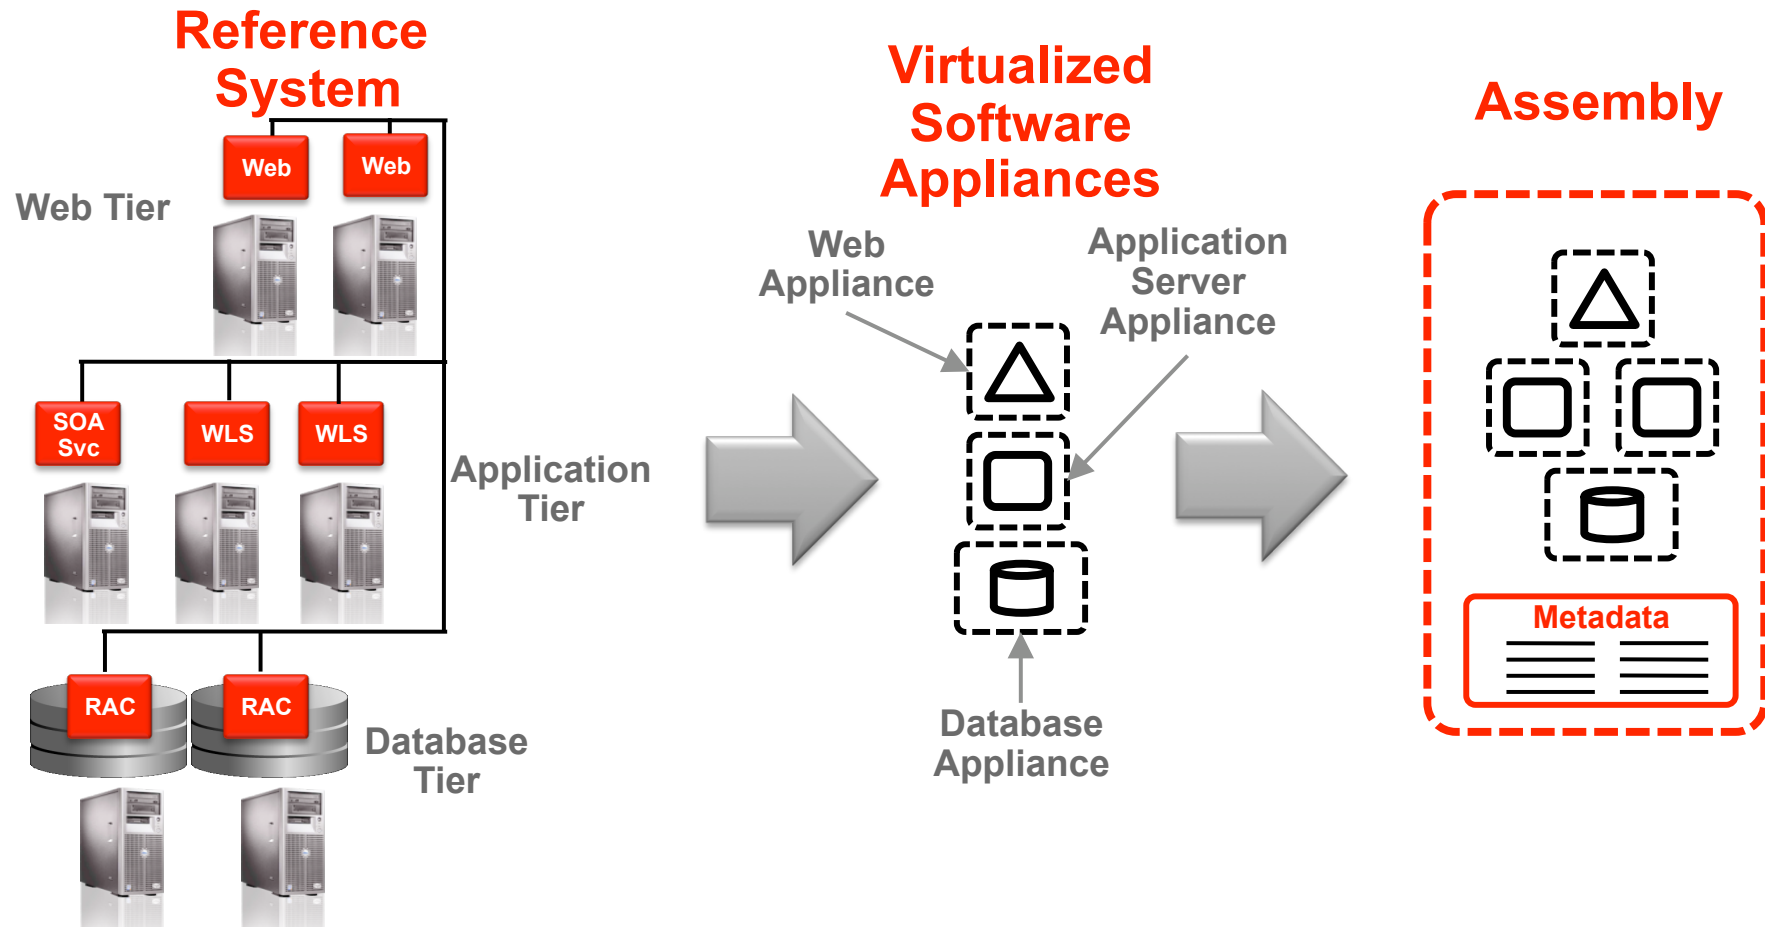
Reference System

Web Tier

Web

Web

SOA Svc

WLS

WLS

Application Tier

RAC

RAC

Database Tier

Virtualized Software Appliances

Web Appliance

Application Server Appliance

Database Appliance

Assembly

Metadata